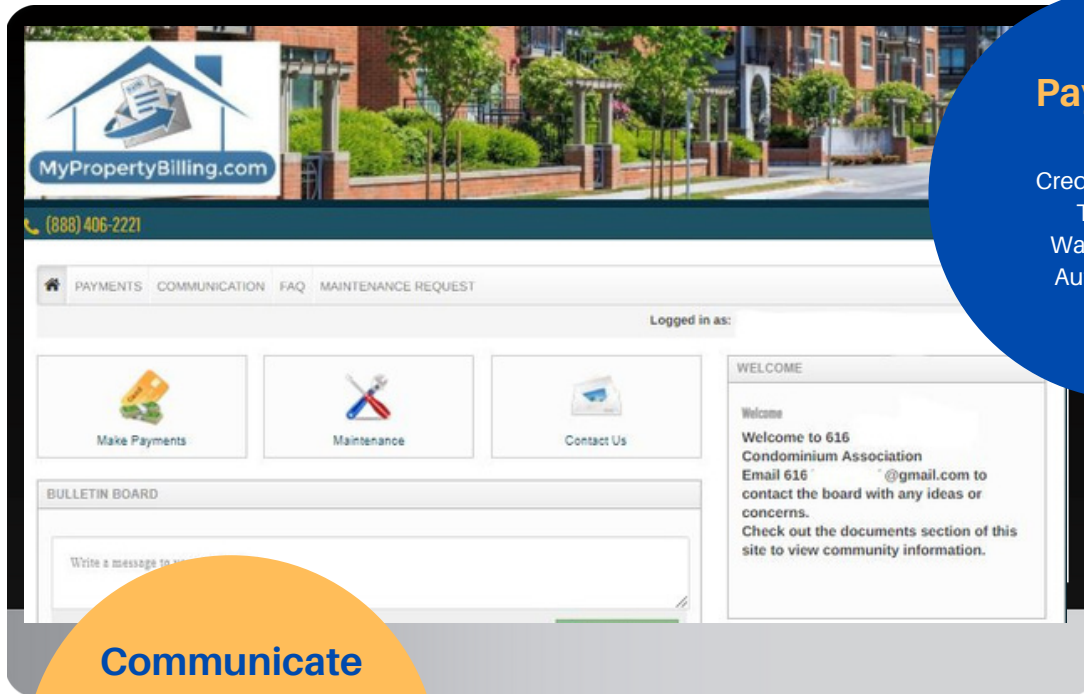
MyPropertyBilling.com

(888) 406-2221

PAYMENTS COMMUNICATION FAQ MAINTENANCE REQUEST

Logged in as:

Make Payments

Maintenance

Contact Us

BULLETIN BOARD

Write a message to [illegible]

WELCOME

Welcome

Welcome to 616 Condominium Association
Email 616 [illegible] @gmail.com to contact the board with any ideas or concerns.
Check out the documents section of this site to view community information.

Pay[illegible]

Cred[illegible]
T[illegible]
Wa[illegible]
Au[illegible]

Communicate